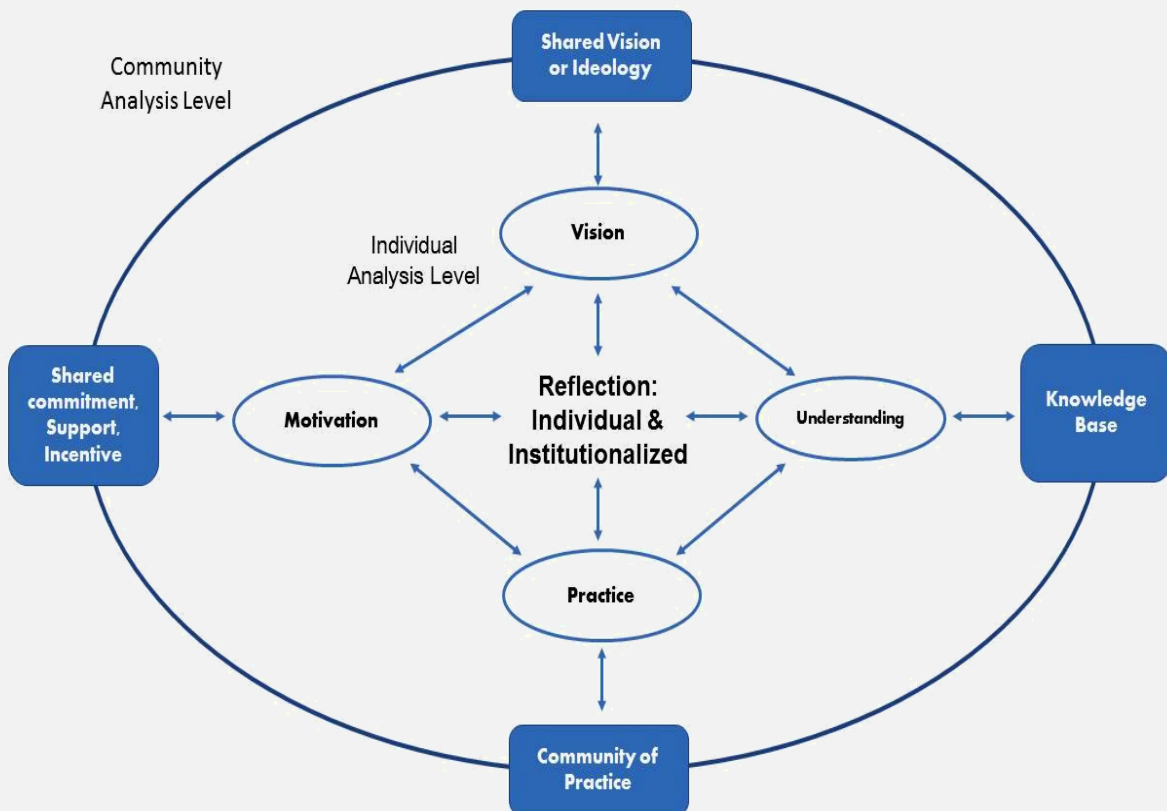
Community Analysis Level

Shared Vision or Ideology

Individual Analysis Level

Vision

Shared commitment, Support, Incentive

Motivation

Reflection: Individual & Institutionalized

Understanding

Knowledge Base

Practice

Community of Practice